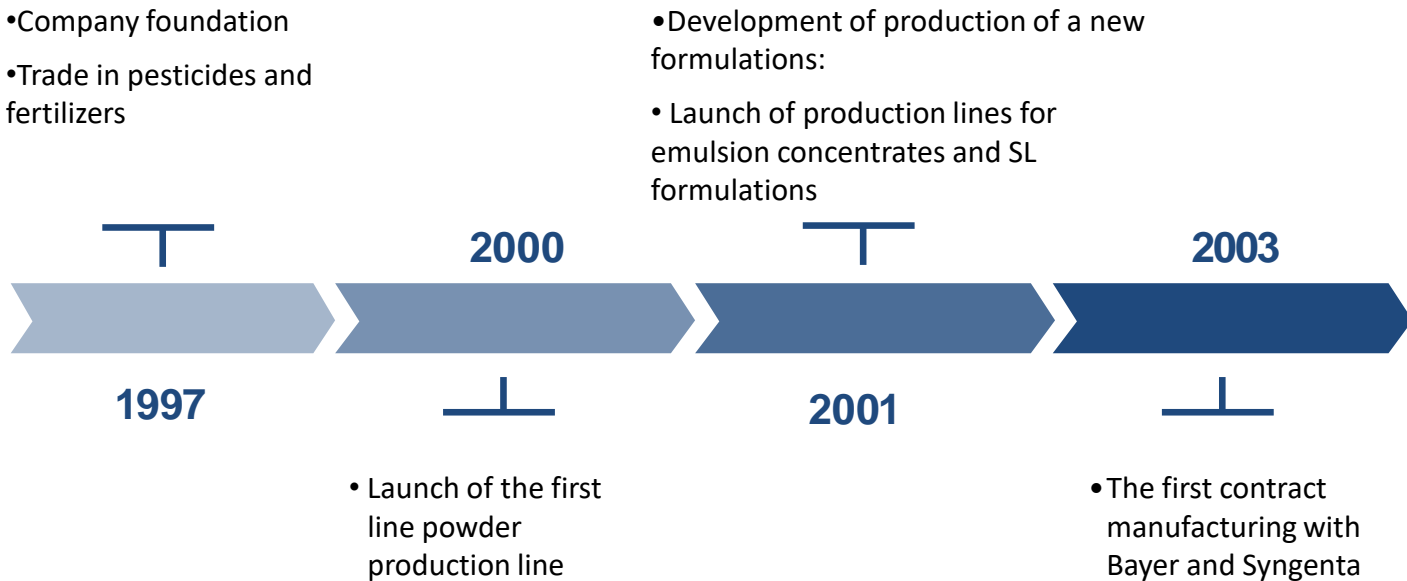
•Company foundation

•Trade in pesticides and fertilizers

•Development of production of a new formulations:

• Launch of production lines for emulsion concentrates and SL formulations

2000

2003

1997

2001

• Launch of the first line powder production line

• The first contract manufacturing with Bayer and Syngenta